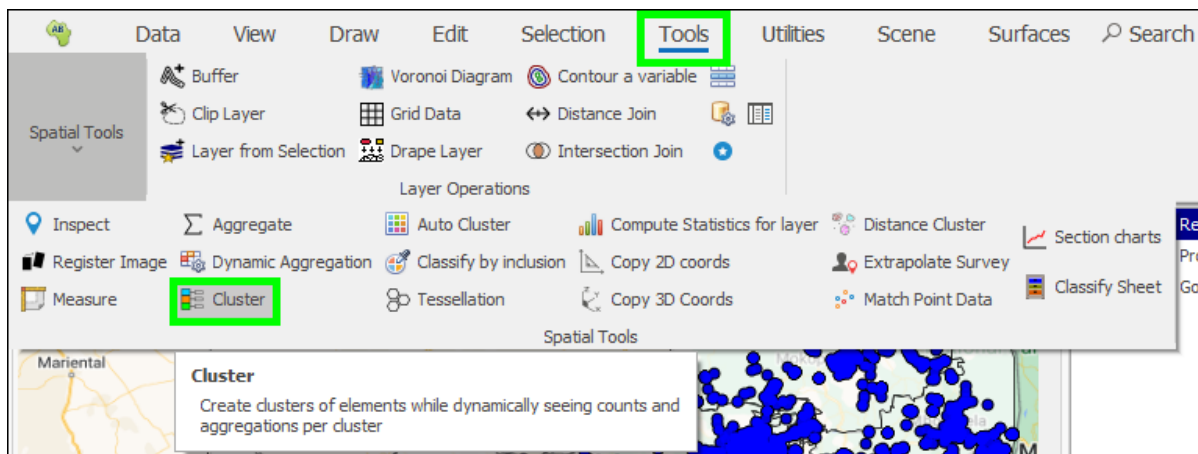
Data View Draw Edit Selection Tools Utilities Scene Surfaces Search

Spatial Tools

Buffer
Clip Layer
Layer from Selection
Voronoi Diagram
Grid Data
Drape Layer
Contour a variable
Distance Join
Intersection Join

Layer Operations

Inspect
Register Image
Measure
Aggregate
Dynamic Aggregation
Cluster
Auto Cluster
Classify by inclusion
Tessellation
Compute Statistics for layer
Copy 2D coords
Copy 3D Coords
Distance Cluster
Extrapolate Survey
Match Point Data
Section charts
Classify Sheet

Spatial Tools

Re
Pro
Go

Mariental

Cluster
Create clusters of elements while dynamically seeing counts and aggregations per cluster